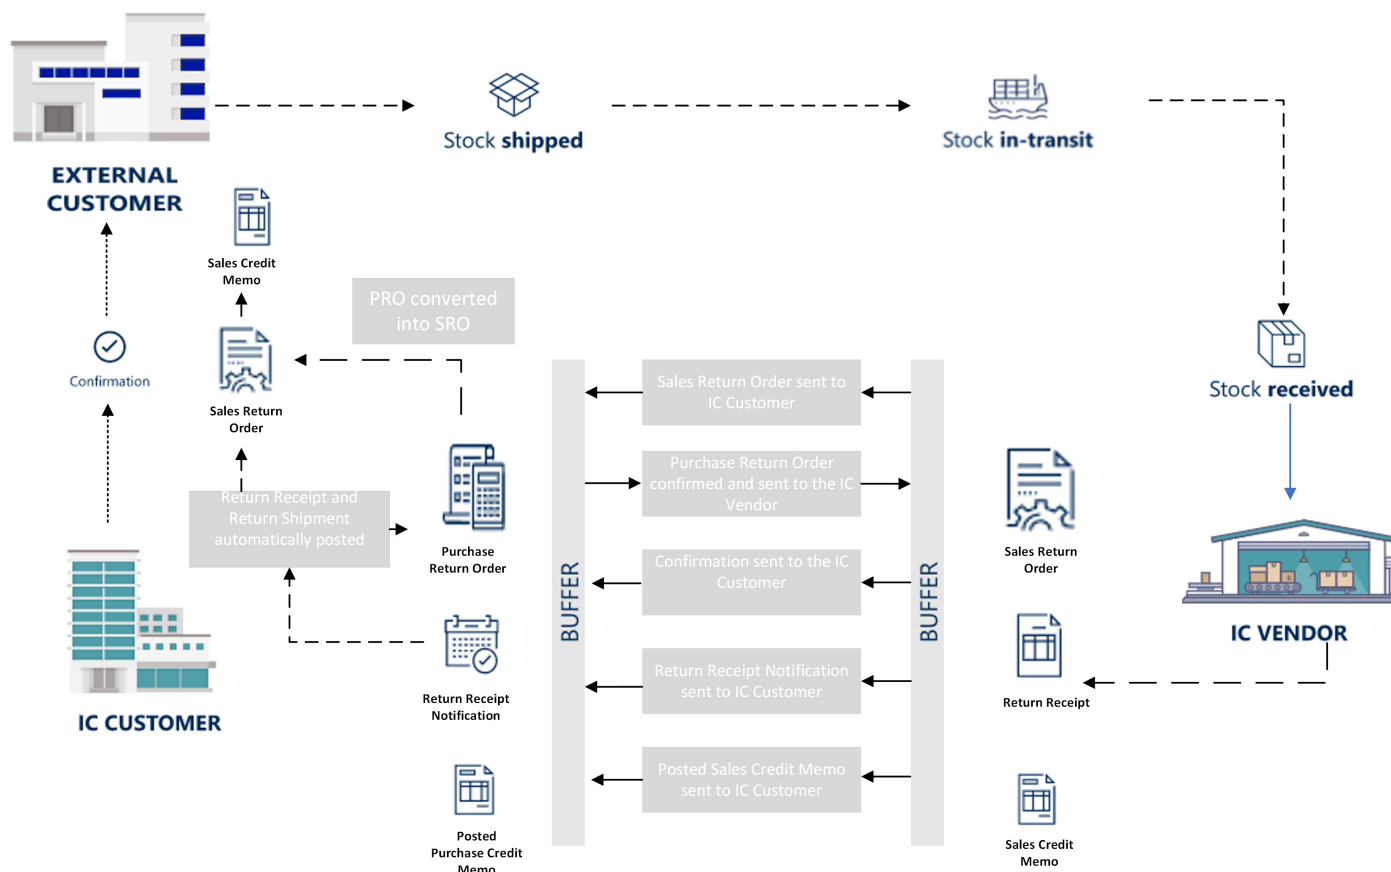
EXTERNAL CUSTOMER

Stock shipped

Stock in-transit

Stock received

Sales Credit Memo

PRO converted into SRO

Confirmation

Sales Return Order

Sales Return Order sent to IC Customer

Purchase Return Order confirmed and sent to the IC Vendor

Confirmation sent to the IC Customer

Return Receipt Notification sent to IC Customer

Posted Sales Credit Memo sent to IC Customer

BUFFER

BUFFER

Return Receipt and Return Shipment automatically posted

Purchase Return Order

Return Receipt Notification

Posted Purchase Credit Memo

IC CUSTOMER

Sales Return Order

IC VENDOR

Return Receipt

Sales Credit Memo